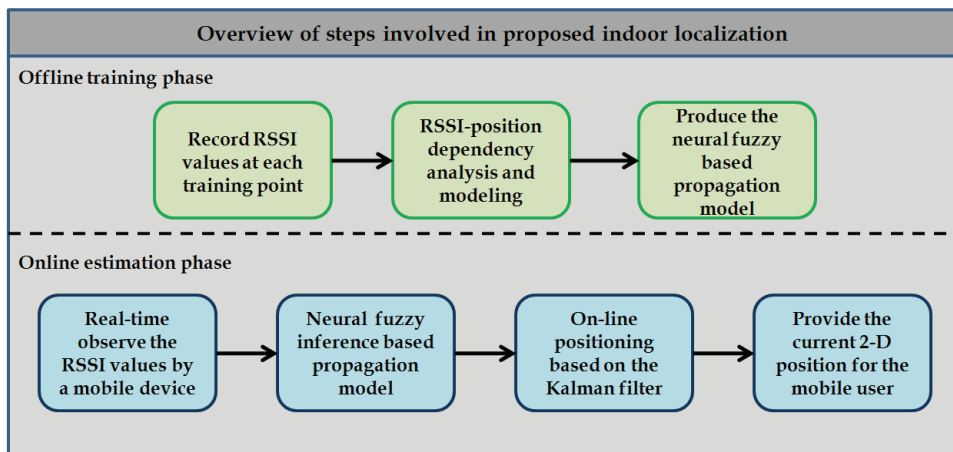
Overview of steps involved in proposed indoor localization

Offline training phase

Record RSSI values at each training point

RSSI-position dependency analysis and modeling

Produce the neural fuzzy based propagation model

Online estimation phase

Real-time observe the RSSI values by a mobile device

Neural fuzzy inference based propagation model

On-line positioning based on the Kalman filter

Provide the current 2-D position for the mobile user